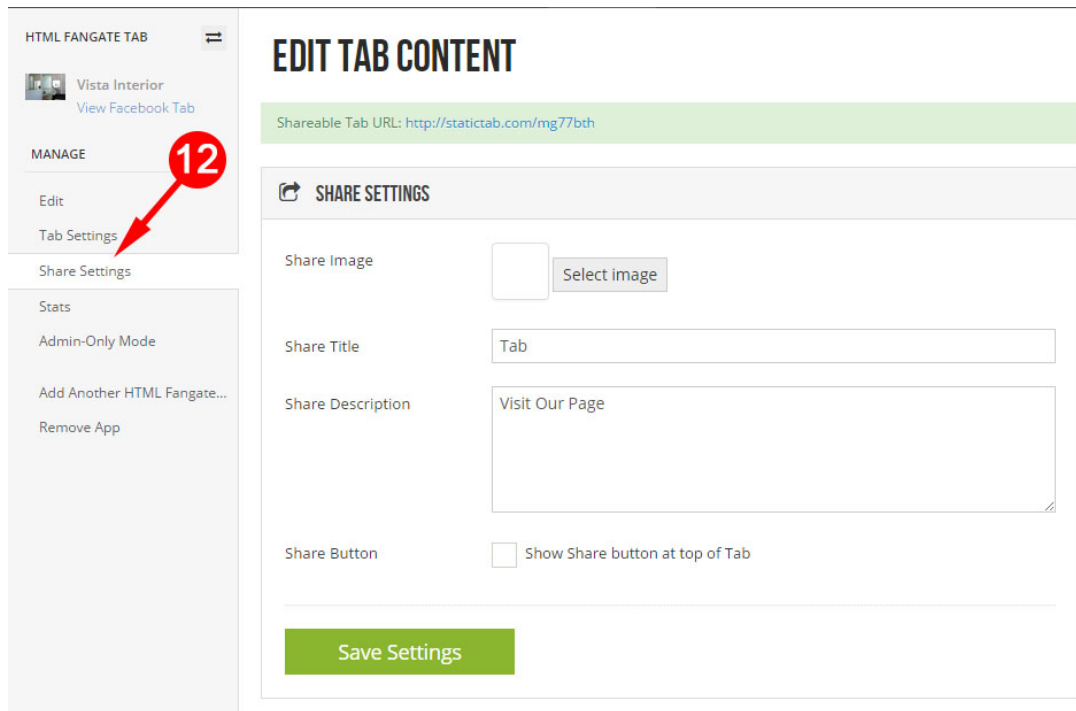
HTML FANGATE TAB

Vista Interior
View Facebook Tab

MANAGE

12

Edit
Tab Settings
Share Settings
Stats
Admin-Only Mode

Add Another HTML Fangate...
Remove App

EDIT TAB CONTENT

Shareable Tab URL: http://statictab.com/mg77bth

SHARE SETTINGS

Share Image
Select image

Share Title
Tab

Share Description
Visit Our Page

Share Button
Show Share button at top of Tab

Save Settings